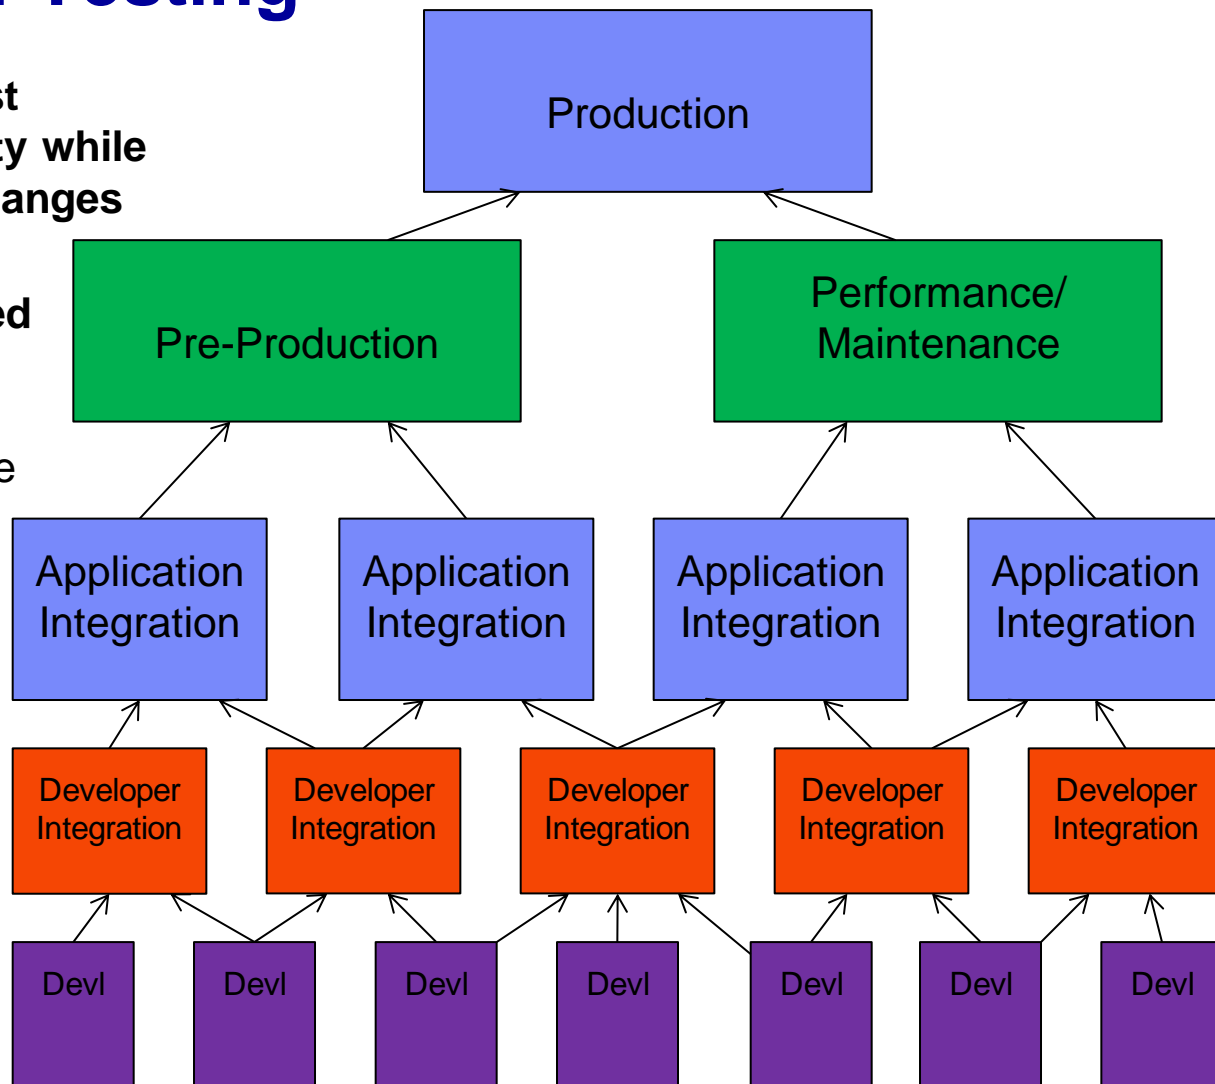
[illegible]Testing

st
ty while
anges

ed

e

Production

Pre-Production

Performance/
Maintenance

Application Integration

Application Integration

Application Integration

Application Integration

Developer Integration

Developer Integration

Developer Integration

Developer Integration

Developer Integration

Devl

Devl

Devl

Devl

Devl

Devl

Devl